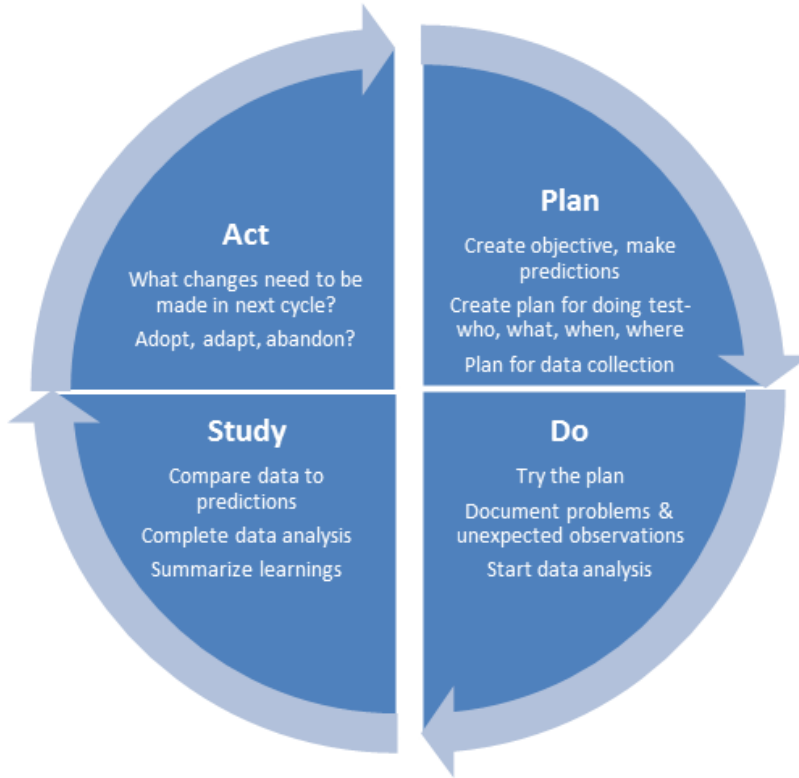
Plan

Create objective, make predictions

Create plan for doing test- who, what, when, where

Plan for data collection

Do

Try the plan

Document problems & unexpected observations

Start data analysis

Study

Compare data to predictions

Complete data analysis

Summarize learnings

Act

What changes need to be made in next cycle?

Adopt, adapt, abandon?